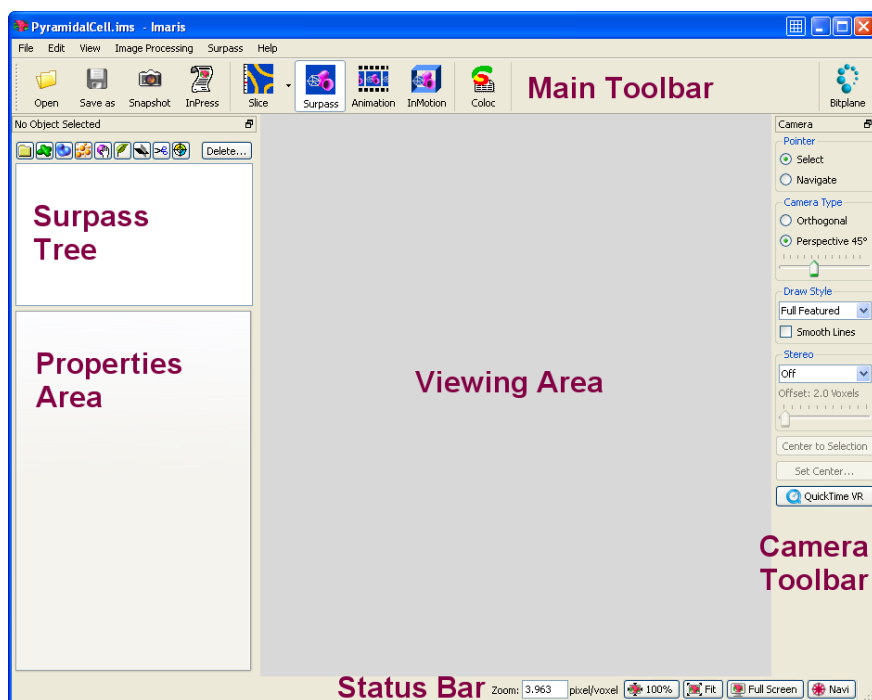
PyramidalCell.ims - Imaris

File Edit View Image Processing Surpass Help

Open Save as Snapshot InPress Slice Surpass Animation InMotion Coloc

Main Toolbar

Bitplane

No Object Selected

Delete...

Surpass Tree

Properties Area

Viewing Area

Camera

Pointer

Select

Navigate

Camera Type

Orthogonal

Perspective 45°

Draw Style

Full Featured

Smooth Lines

Stereo

Off

Offset: 2.0 Voxels

Center to Selection

Set Center...

QuickTime VR

Camera Toolbar

Status Bar

Zoom: 3.963 pixel/voxel 100% Fit Full Screen Navi